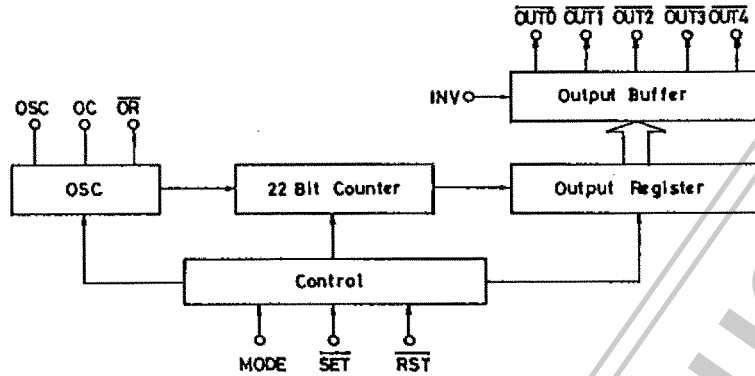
$\overline{OUT0}$ $\overline{OUT1}$ $\overline{OUT2}$ $\overline{OUT3}$ $\overline{OUT4}$

INV

Output Buffer

OSC OC $\overline{OR}$

OSC

22 Bit Counter

Output Register

Control

MODE $\overline{SET}$ $\overline{RST}$